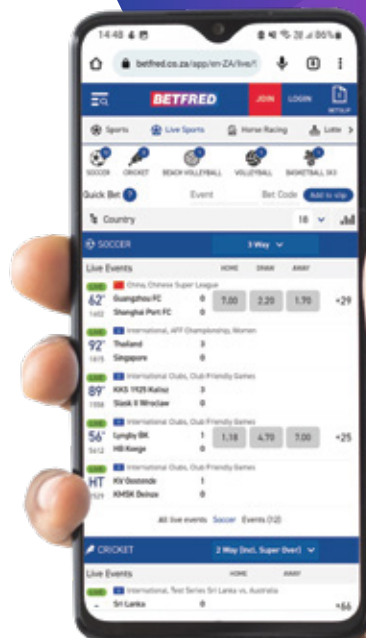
14:48

betfred.co.za/app/en-ZA/live/

BETFRED
JOIN
LOGIN
BETSLIP

Sports
Live Sports
Horse Racing
Lotto

SOCCER
CRICKET
BEACH VOLLEYBALL
VOLLEYBALL
BASKETBALL 3X3

Quick Bet
Event
Bet Code
Add to slip

Country
18

SOCCER
3 Way

Live Events
HOME
DRAW
AWAY

China, Chinese Super League
62'
Guangzhou FC 0
Shanghai Port FC 0
7.00
2.20
1.70
+29

International, AFF Championship, Women
92'
Thailand 3
Singapore 0

International Clubs, Club Friendly Games
89'
KKS 1925 Kalisz 3
Slask II Wroclaw 0

International Clubs, Club Friendly Games
56'
Lyngby BK 1
HB Koege 0
1.18
4.70
7.00
+25

International Clubs, Club Friendly Games
HT
KV Oostende 1
KMSK Deinze 0

All live events Soccer Events (12)

CRICKET
2 Way (incl. Super Over)

Live Events
HOME
AWAY

International, Test Series Sri Lanka vs. Australia
Sri Lanka
+66